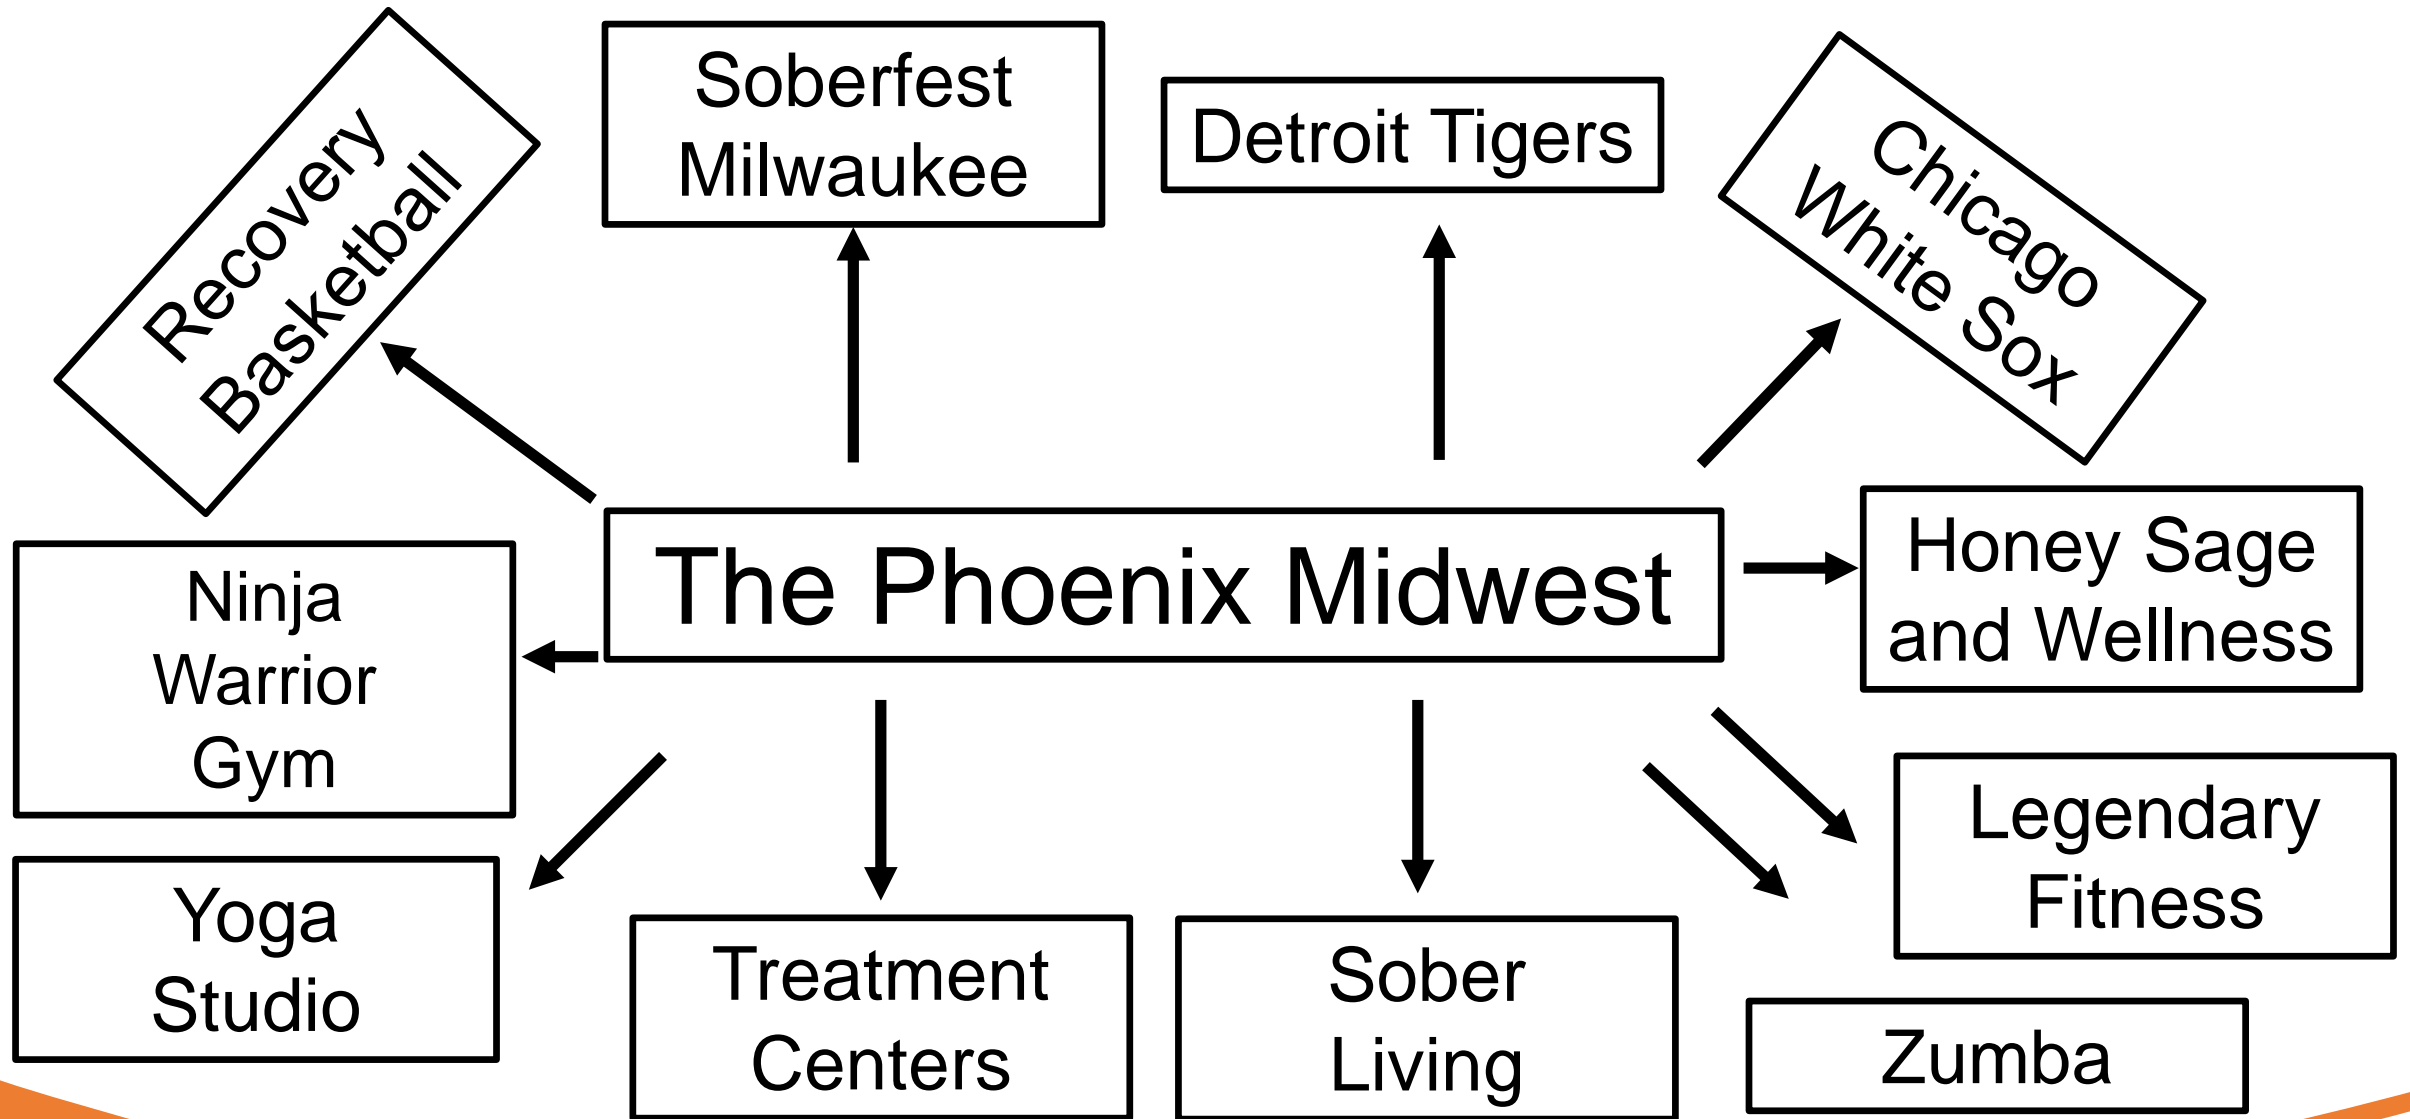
Recovery Basketball

Soberfest Milwaukee

Detroit Tigers

Chicago White Sox

The Phoenix Midwest

Honey Sage and Wellness

Ninja Warrior Gym

Legendary Fitness

Yoga Studio

Treatment Centers

Sober Living

Zumba